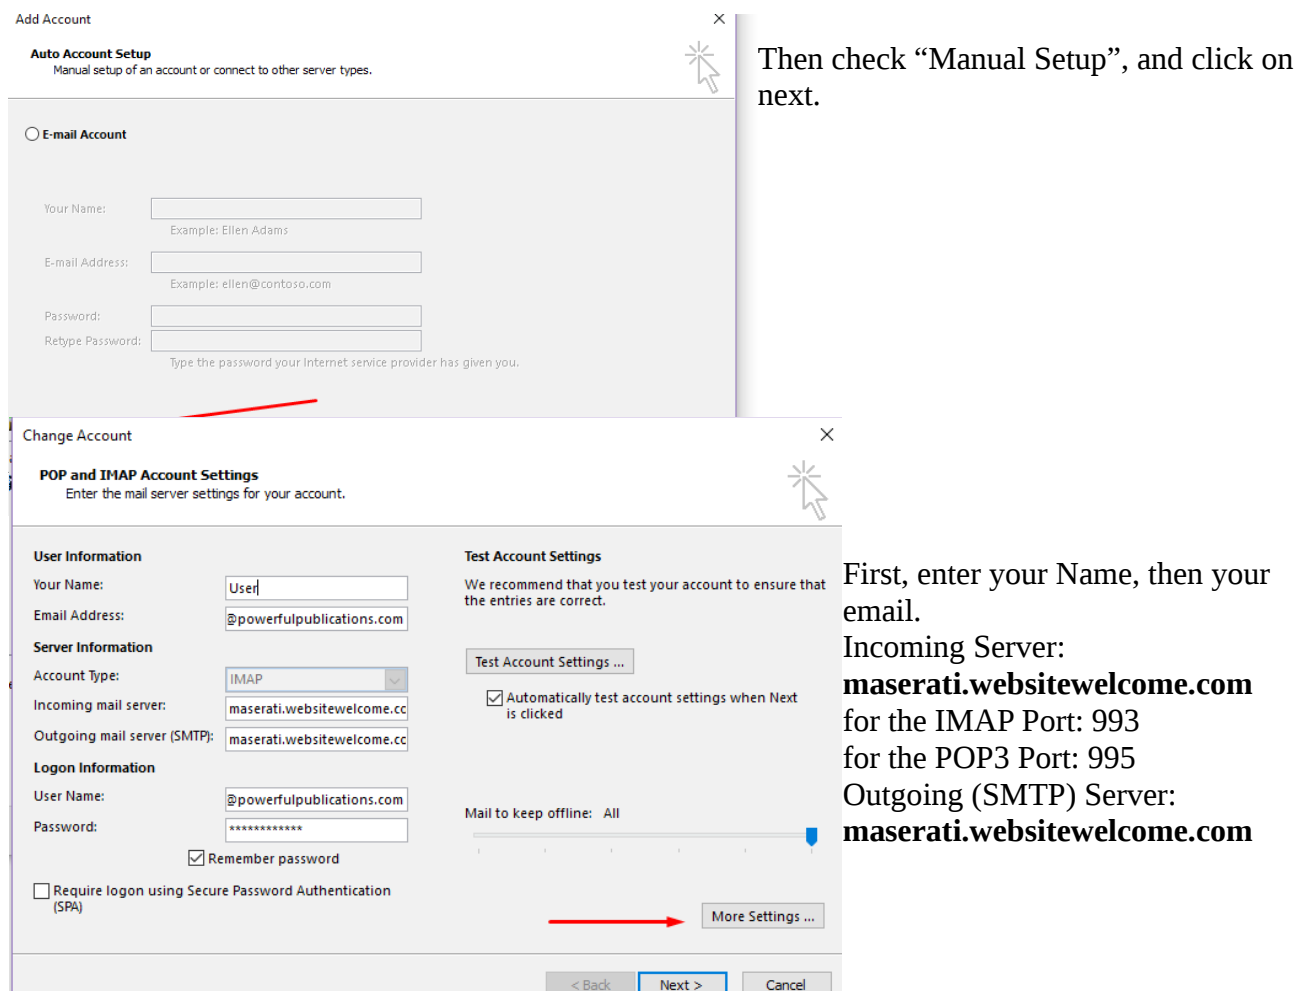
Add Account
×
Auto Account Setup
Manual setup of an account or connect to other server types.

E-mail Account

Your Name:
Example: Ellen Adams
E-mail Address:
Example: ellen@contoso.com
Password:
Retype Password:
Type the password your Internet service provider has given you.

Then check “Manual Setup”, and click on next.

Change Account
×
POP and IMAP Account Settings
Enter the mail server settings for your account.

User Information
Your Name: User
Email Address: @powerfulpublications.com
Server Information
Account Type: IMAP
Incoming mail server: maserati.websitewelcome.cc
Outgoing mail server (SMTP): maserati.websitewelcome.cc
Logon Information
User Name: @powerfulpublications.com
Password: ************
Remember password
Require logon using Secure Password Authentication (SPA)

Test Account Settings
We recommend that you test your account to ensure that the entries are correct.
Test Account Settings ...
Automatically test account settings when Next is clicked
Mail to keep offline: All
More Settings ...

< Back
Next >
Cancel

First, enter your Name, then your email.
Incoming Server:
**maserati.websitewelcome.com**
for the IMAP Port: 993
for the POP3 Port: 995
Outgoing (SMTP) Server:
**maserati.websitewelcome.com**